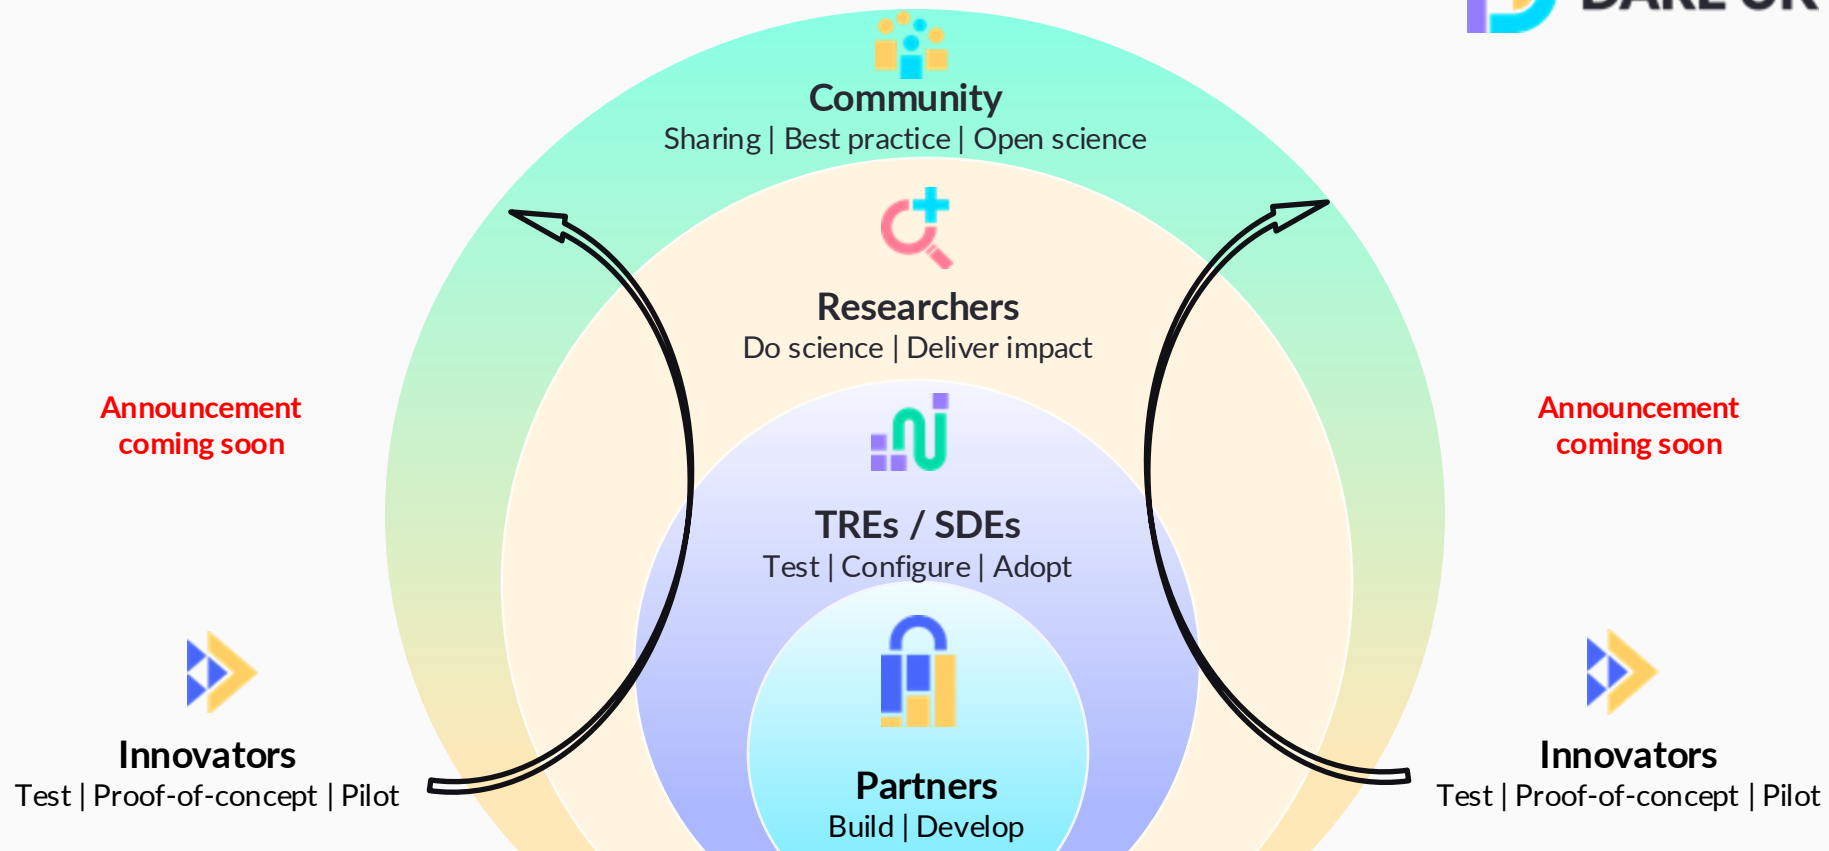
DARE UK

Community
Sharing | Best practice | Open science

Researchers
Do science | Deliver impact

Announcement coming soon

Announcement coming soon

TREs / SDEs
Test | Configure | Adopt

Innovators
Test | Proof-of-concept | Pilot

Partners
Build | Develop

Innovators
Test | Proof-of-concept | Pilot